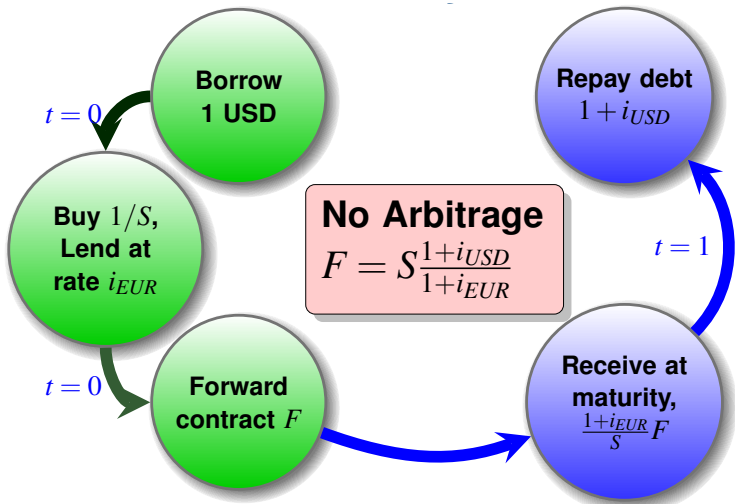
Borrow 1 USD

$t=0$

Buy $1/S$, Lend at rate $i_{EUR}$

$t=0$

Forward contract $F$

No Arbitrage
$F = S\frac{1+i_{USD}}{1+i_{EUR}}$

Repay debt $1+i_{USD}$

$t=1$

Receive at maturity, $\frac{1+i_{EUR}}{S}F$